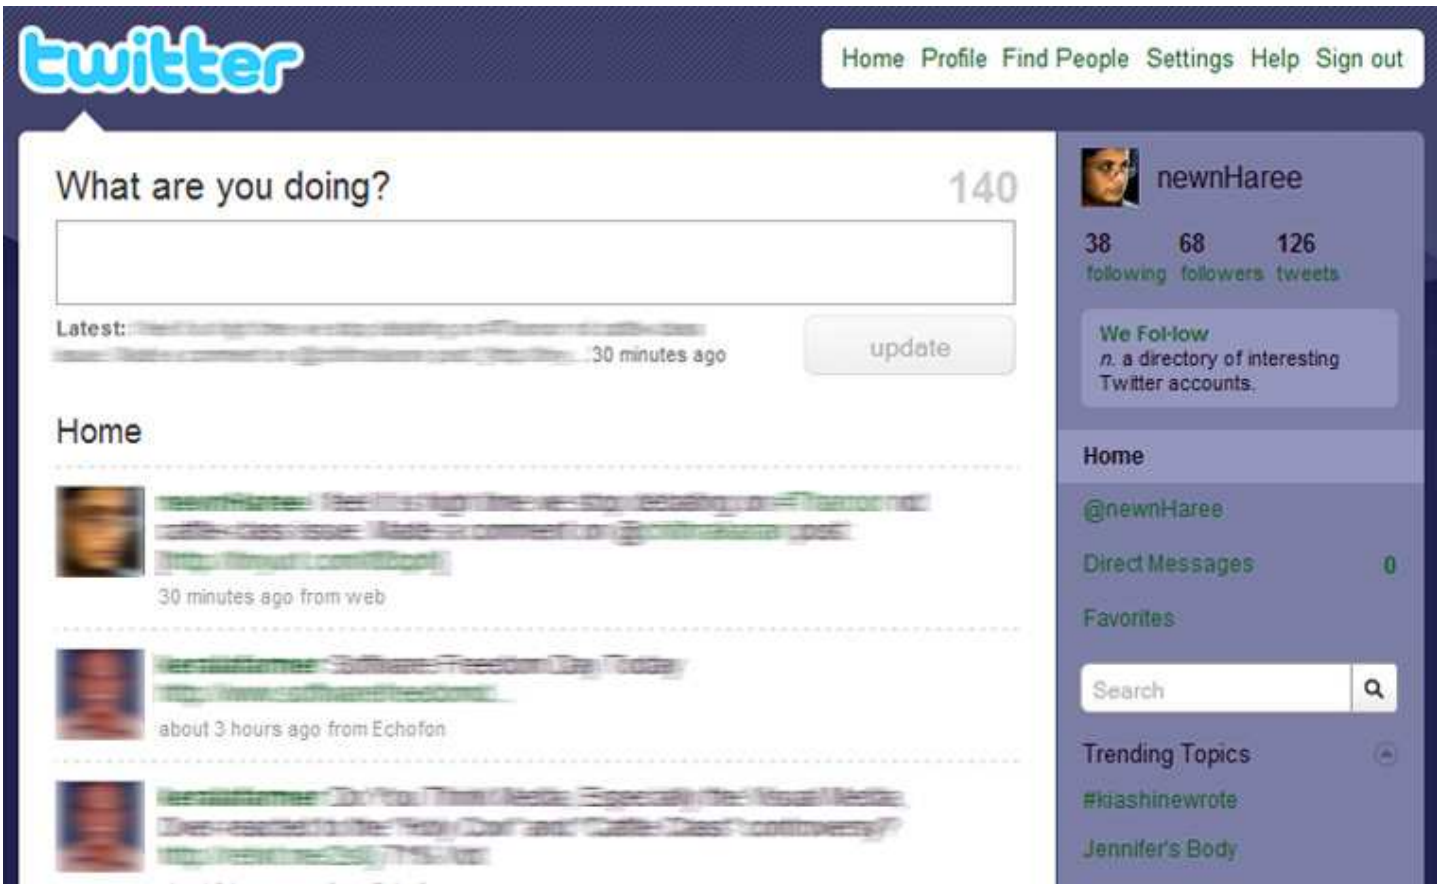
twitter

Home Profile Find People Settings Help Sign out

What are you doing? 140

Latest: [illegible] 30 minutes ago

update

Home

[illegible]
30 minutes ago from web

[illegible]
about 3 hours ago from Echofon

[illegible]

newnHaree

38 following 68 followers 126 tweets

We Fol·low
n. a directory of interesting Twitter accounts.

Home

@newnHaree

Direct Messages 0

Favorites

Search

Trending Topics

#kiashinewrote

Jennifer's Body